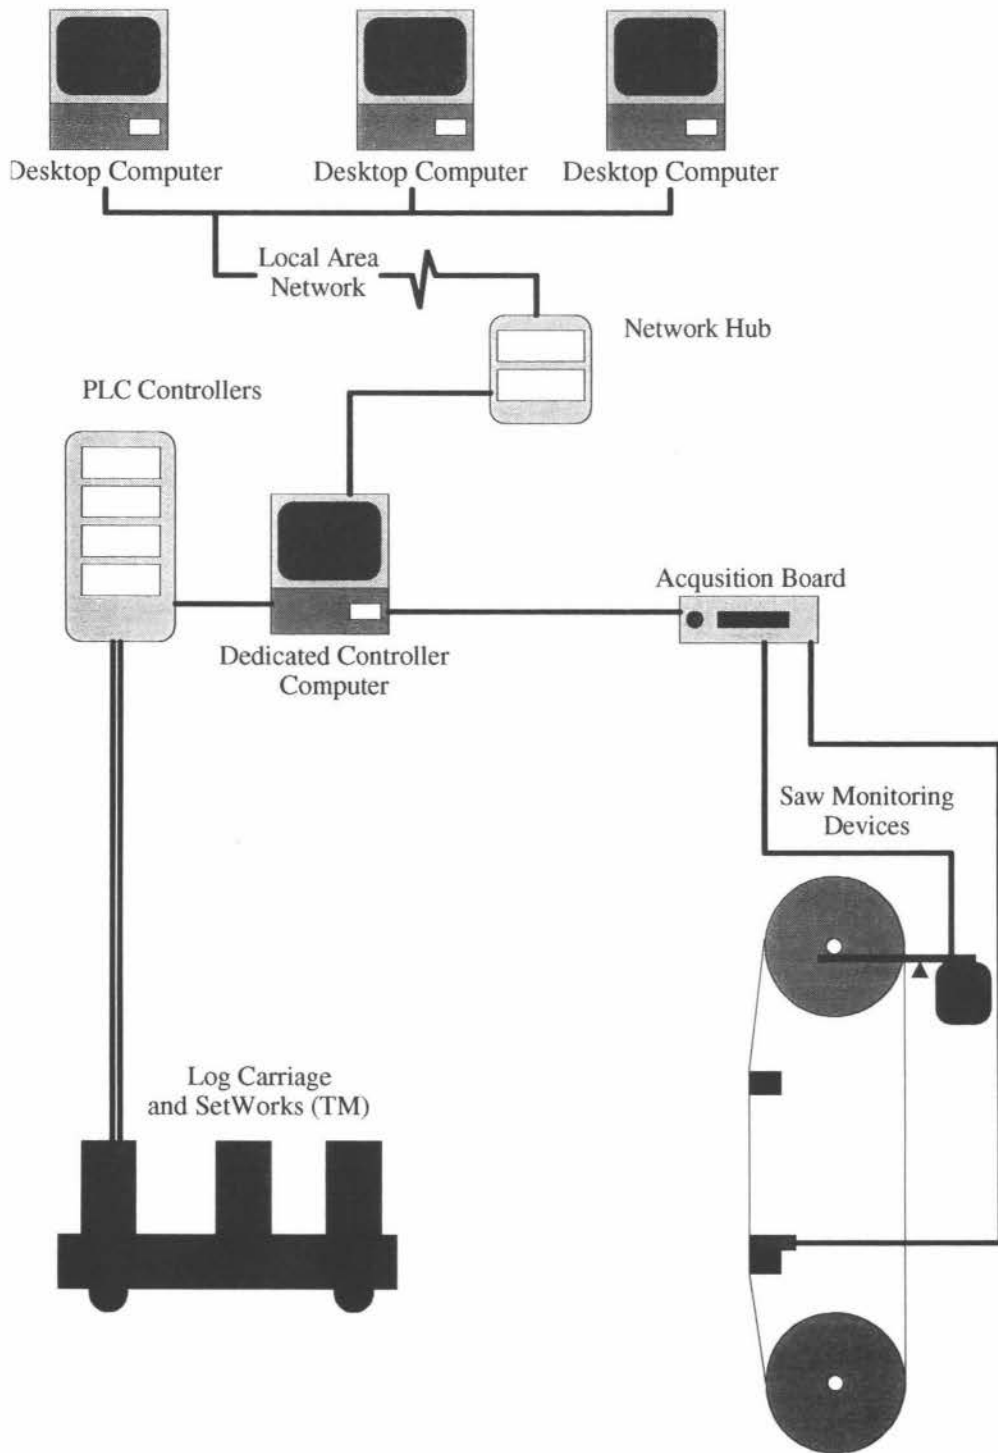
Desktop Computer Desktop Computer Desktop Computer

Local Area Network

Network Hub

PLC Controllers

Dedicated Controller Computer

Acqusition Board

Saw Monitoring Devices

Log Carriage and SetWorks (TM)